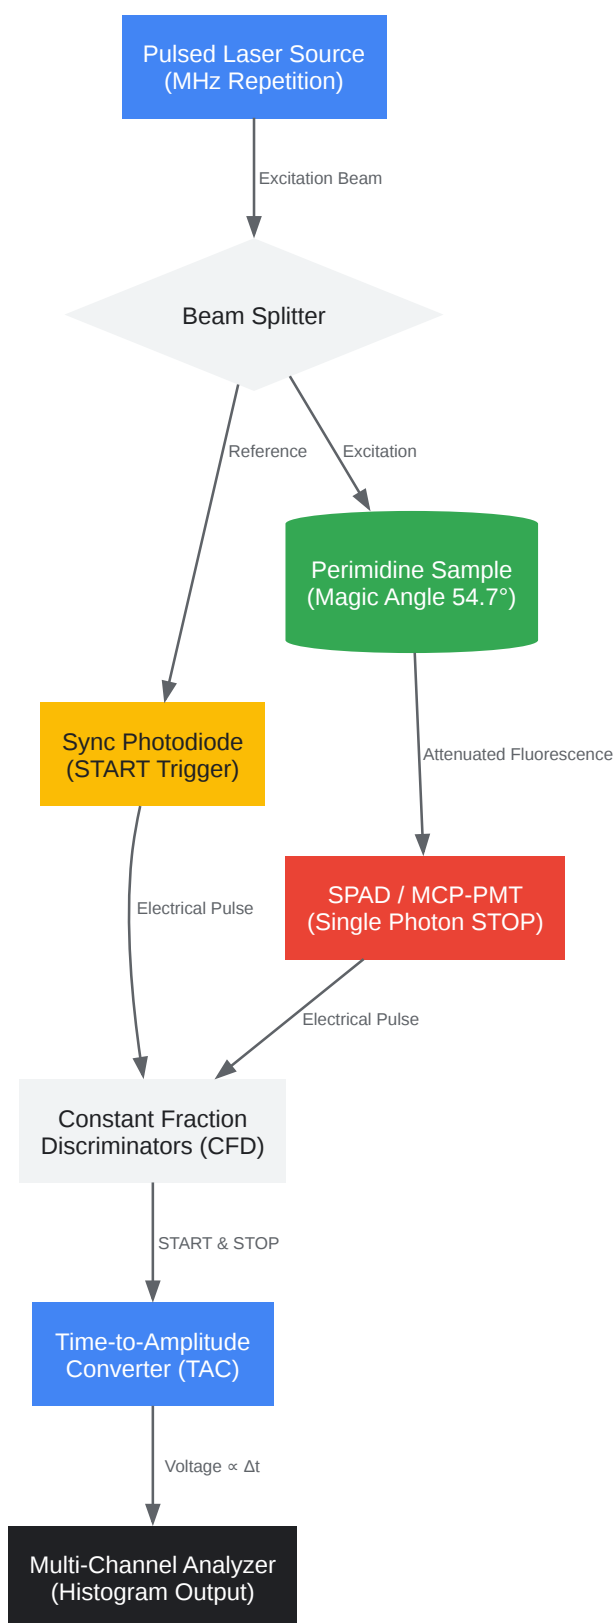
Pulsed Laser Source (MHz Repetition)

Excitation Beam

Beam Splitter

Reference

Excitation

Perimidine Sample (Magic Angle 54.7°)

Sync Photodiode (START Trigger)

Attenuated Fluorescence

SPAD / MCP-PMT (Single Photon STOP)

Electrical Pulse

Electrical Pulse

Constant Fraction Discriminators (CFD)

START & STOP

Time-to-Amplitude Converter (TAC)

Voltage $\propto \Delta t$

Multi-Channel Analyzer (Histogram Output)